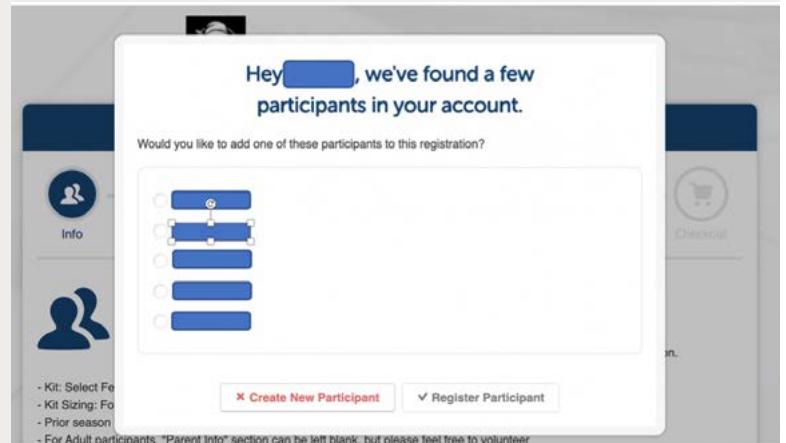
Hey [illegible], we've found a few participants in your account.

Would you like to add one of these participants to this registration?

Info

Checkout

on.

- Kit: Select Fe
- Kit Sizing: Fo
- Prior season
- For Adult participants, "Parent Info" section can be left blank, but please feel free to volunteer

× Create New Participant

✔ Register Participant